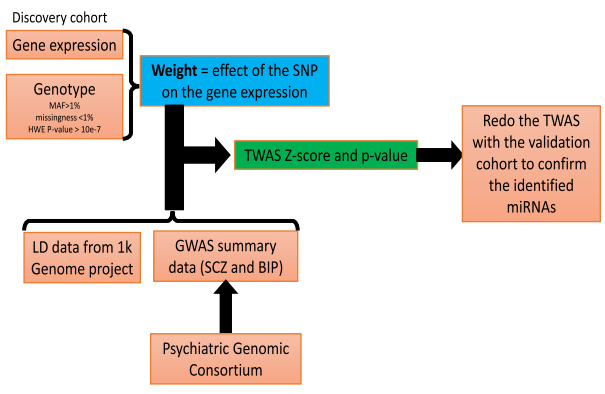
Discovery cohort

Gene expression

Genotype
MAF>1%
missingness <1%
HWE P-value > 10e-7

**Weight** = effect of the SNP on the gene expression

TWAS Z-score and p-value

Redo the TWAS with the validation cohort to confirm the identified miRNAs

LD data from 1k Genome project

GWAS summary data (SCZ and BIP)

Psychiatric Genomic Consortium